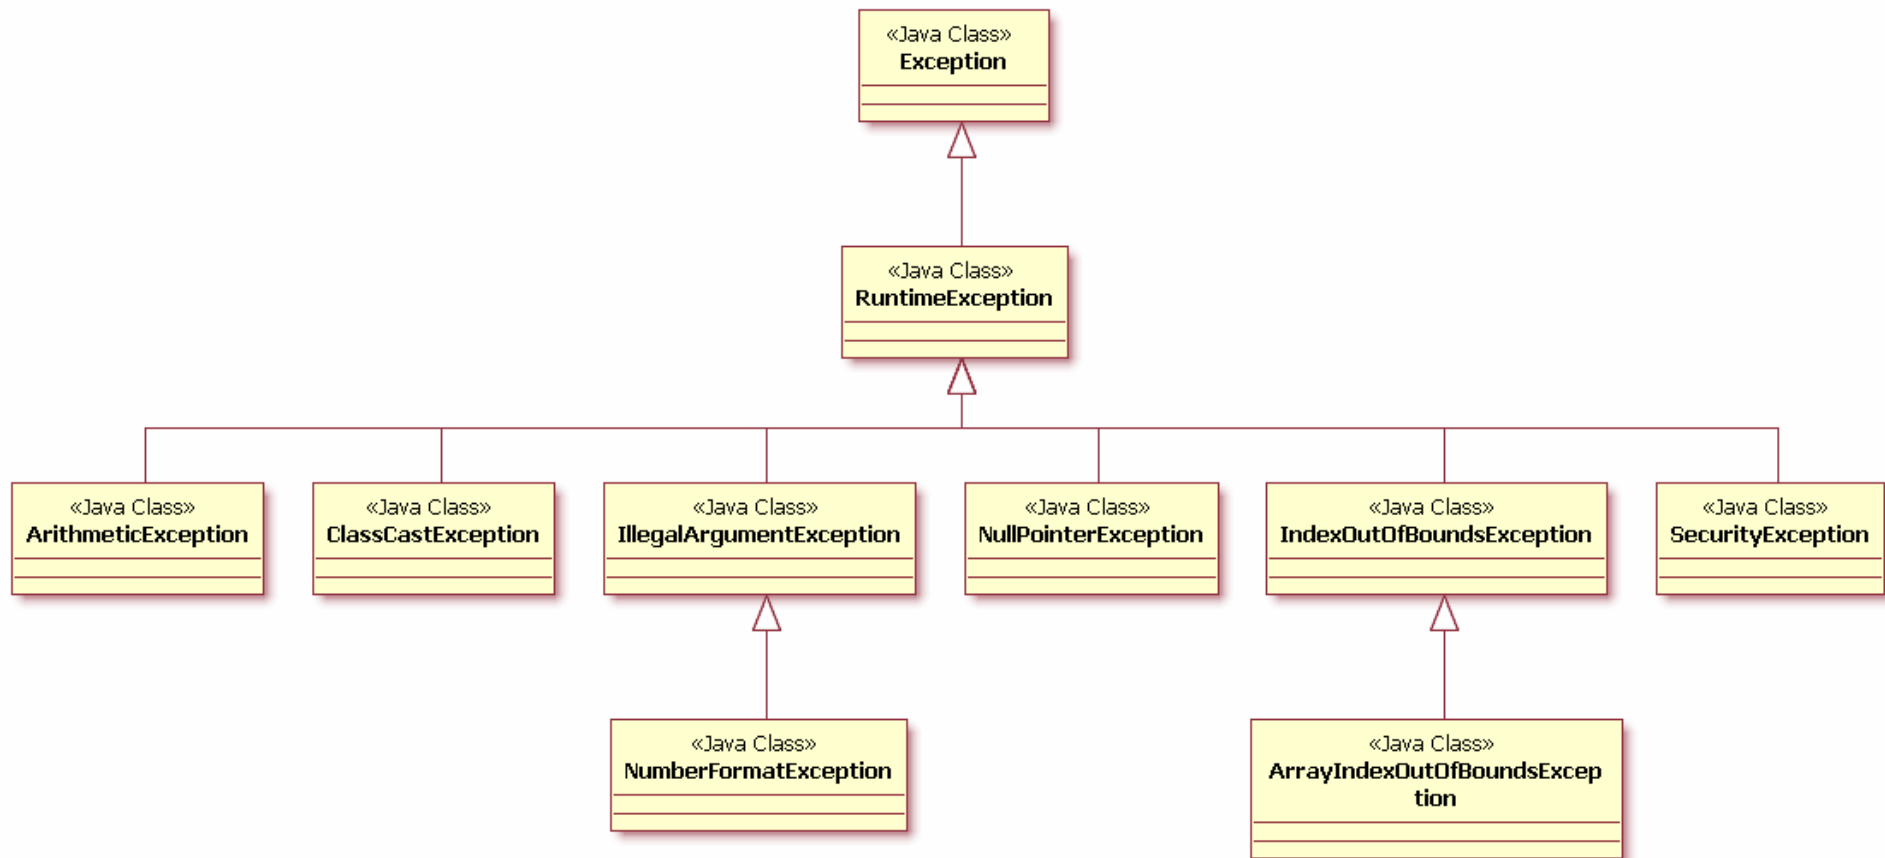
«Java Class»
Exception

«Java Class»
RuntimeException

«Java Class»
ArithmeticException

«Java Class»
ClassCastException

«Java Class»
IllegalArgumentException

«Java Class»
NullPointerException

«Java Class»
IndexOutOfBoundsException

«Java Class»
SecurityException

«Java Class»
NumberFormatException

«Java Class»
ArrayIndexOutOfBoundsException